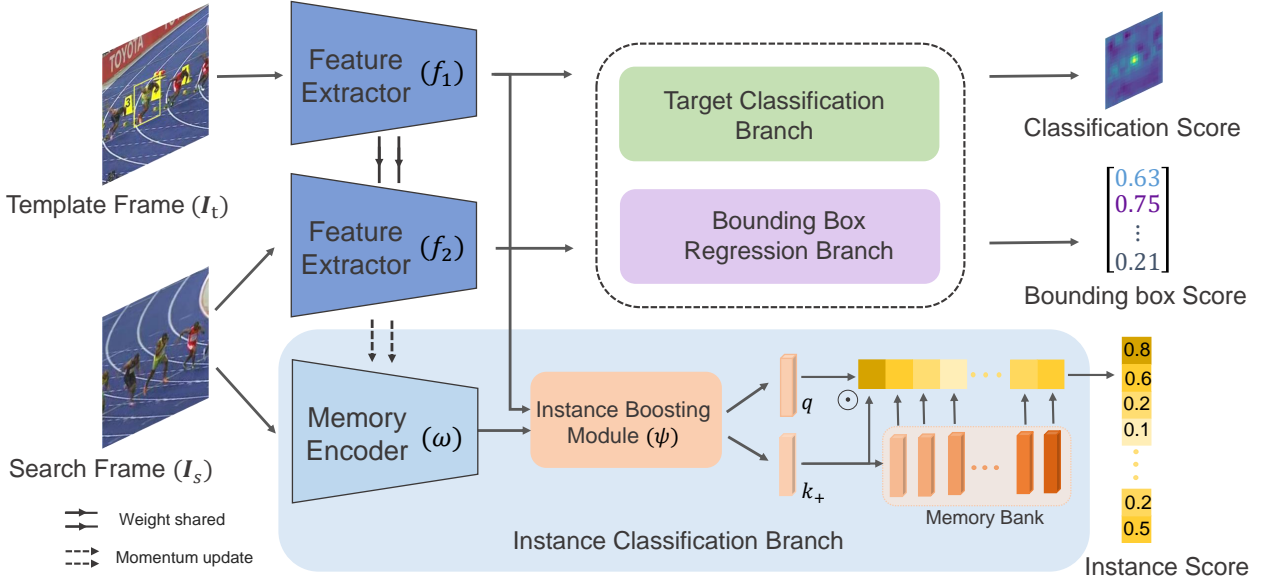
TOYOTA

Template Frame ($\boldsymbol{I}_{\mathrm{t}}$)

Search Frame ($\boldsymbol{I}_{s}$)

Feature Extractor ($f_1$)

Feature Extractor ($f_2$)

Memory Encoder ($\omega$)

Target Classification Branch

Bounding Box Regression Branch

Classification Score

$\begin{bmatrix} 0.63 \\ 0.75 \\ \vdots \\ 0.21 \end{bmatrix}$

Bounding box Score

Instance Boosting Module ($\psi$)

$q$

$\odot$

$k_+$

Memory Bank

0.8
0.6
0.2
0.1
⋮
0.2
0.5

Instance Score

Instance Classification Branch

Weight shared

Momentum update